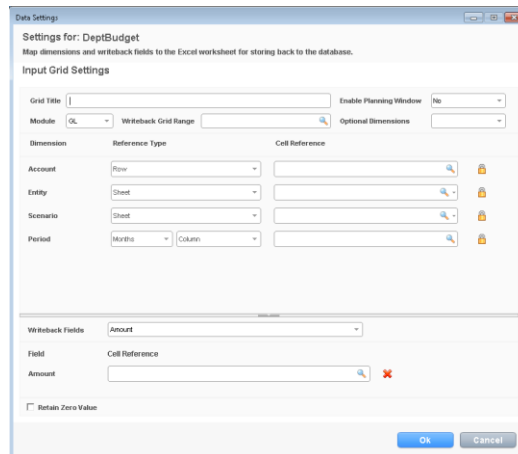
Data Settings

Settings for: DeptBudget

Map dimensions and writeback fields to the Excel worksheet for storing back to the database.

Input Grid Settings

Grid Title

Enable Planning Window No

Module GL

Writeback Grid Range

Optional Dimensions

Dimension

Reference Type

Cell Reference

Account Row

Entity Sheet

Scenario Sheet

Period Months Column

Writeback Fields Amount

Field

Cell Reference

Amount

Retain Zero Value

Ok

Cancel